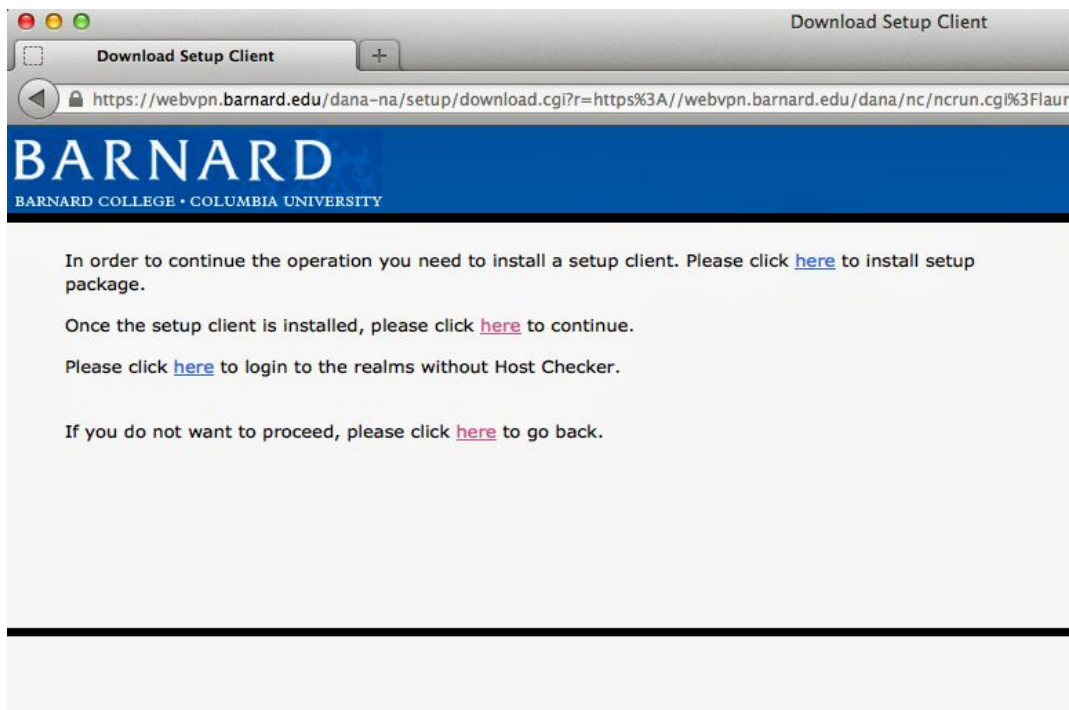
Download Setup Client

Download Setup Client

+

https://webvpn.barnard.edu/dana-na/setup/download.cgi?r=https%3A//webvpn.barnard.edu/dana/nc/ncrun.cgi%3Flaur

BARNARD

BARNARD COLLEGE • COLUMBIA UNIVERSITY

In order to continue the operation you need to install a setup client. Please click here to install setup package.

Once the setup client is installed, please click here to continue.

Please click here to login to the realms without Host Checker.

If you do not want to proceed, please click here to go back.